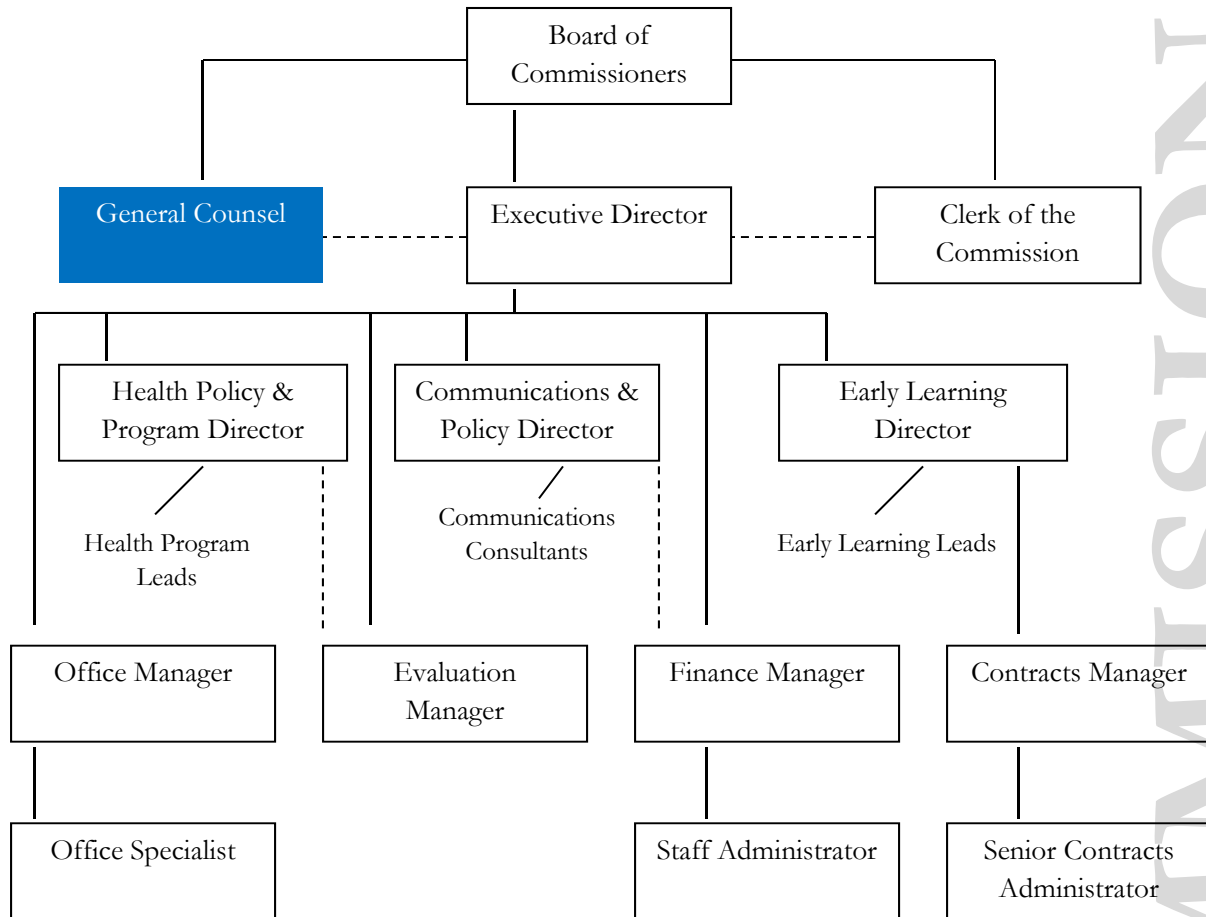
Board of Commissioners

General Counsel

Executive Director

Clerk of the Commission

Health Policy & Program Director

Communications & Policy Director

Early Learning Director

Health Program Leads

Communications Consultants

Early Learning Leads

Office Manager

Evaluation Manager

Finance Manager

Contracts Manager

Office Specialist

Staff Administrator

Senior Contracts Administrator